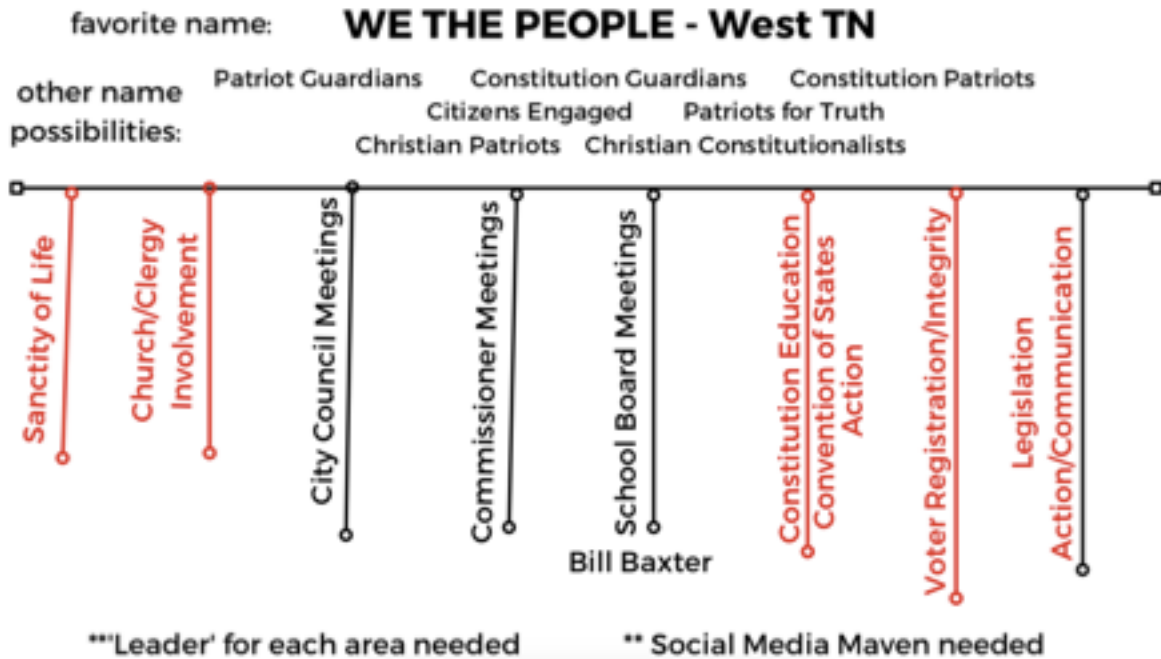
favorite name: WE THE PEOPLE - West TN

other name possibilities: Patriot Guardians Constitution Guardians Constitution Patriots Citizens Engaged Patriots for Truth Christian Patriots Christian Constitutionalists

Sanctity of Life

Church/Clergy Involvement

City Council Meetings

Commissioner Meetings

School Board Meetings

Bill Baxter

Constitution Education Convention of States Action

Voter Registration/Integrity

Legislation Action/Communication

**'Leader' for each area needed ** Social Media Maven needed